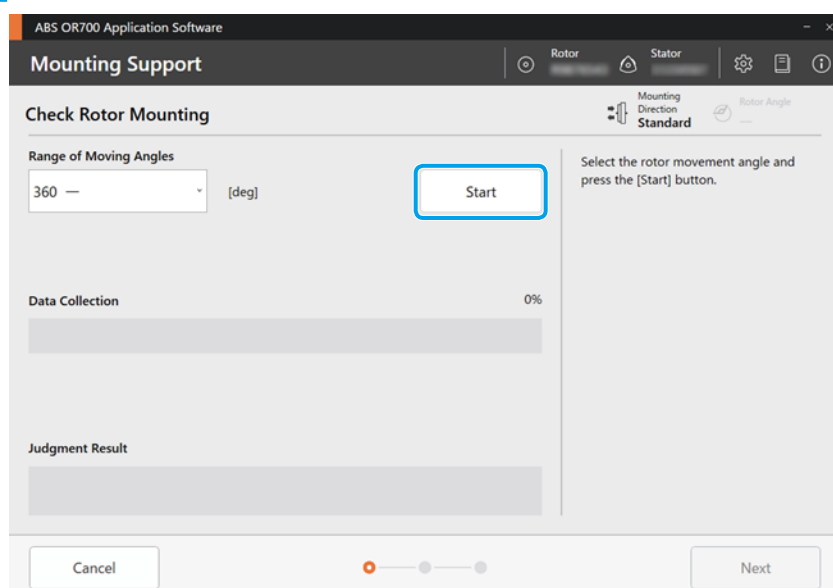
ABS OR700 Application Software

Mounting Support

Rotor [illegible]

Stator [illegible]

Check Rotor Mounting

Mounting Direction
Standard

Rotor Angle
—

Range of Moving Angles

360 —

[deg]

Start

Select the rotor movement angle and press the [Start] button.

Data Collection

0%

Judgment Result

Cancel

Next